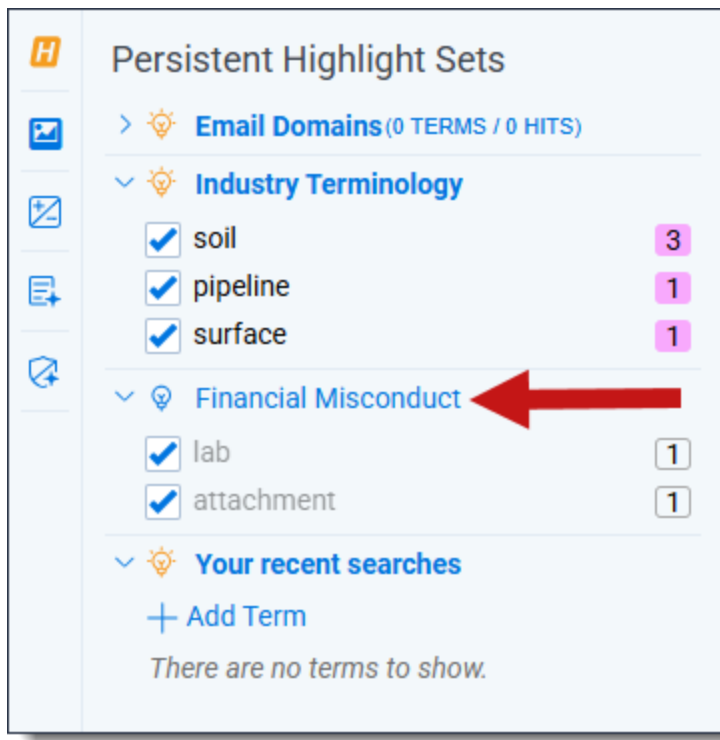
H

Persistent Highlight Sets

Email Domains (0 TERMS / 0 HITS)

Industry Terminology

soil 3

pipeline 1

surface 1

Financial Misconduct

lab 1

attachment 1

Your recent searches

+ Add Term

There are no terms to show.